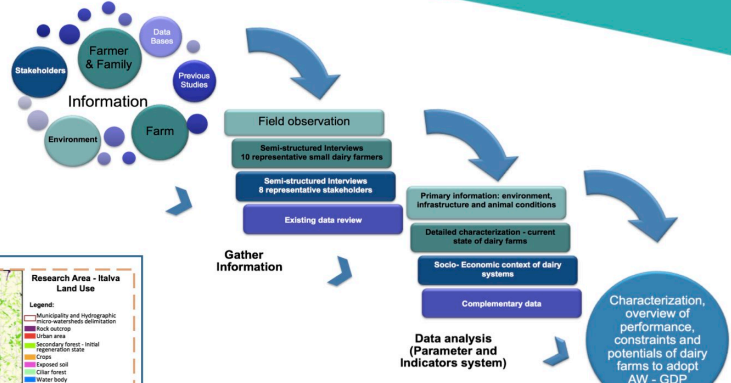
Farmer & Family

Data Bases

Stakeholders

Previous Studies

Information

Environment

Farm

Field observation

Semi-structured Interviews
10 representative small dairy farmers

Semi-structured Interviews
8 representative stakeholders

Existing data review

Gather Information

Primary information: environment, infrastructure and animal conditions

Detailed characterization - current state of dairy farms

Socio- Economic context of dairy systems

Complementary data

Data analysis (Parameter and Indicators system)

Characterization, overview of performance, constraints and potentials of dairy farms to adopt AW - GDP

Research Area - Italva Land Use

Legend:

Municipality and Hydrographic micro-watersheds delimitation

Rock outcrop

Urban area

Secondary forest - Initial regeneration state

Crops

Exposed soil

Ciliar forest

Water body